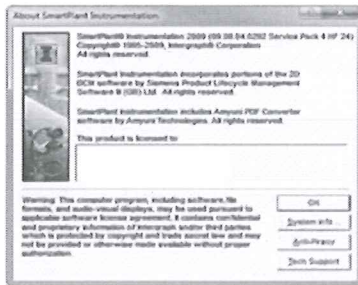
About SmartPlant Instrumentation

SmartPlant® Instrumentation 2009 (09.00.04.0292 Service Pack 4 HF 24)
Copyright© 1985-2009, Intergraph® Corporation
All rights reserved.

SmartPlant Instrumentation incorporates portions of the 2D DCM software by Siemens Product Lifecycle Management Software II (GB) Ltd. All rights reserved.

SmartPlant Instrumentation includes Amyuni PDF Converter software by Amyuni Technologies. All rights reserved.

This product is licensed to:

Warning: This computer program, including software, file formats, and audio-visual displays, may be used pursuant to applicable software license agreement; it contains confidential and proprietary information of Intergraph and/or third parties which is protected by copyright and trade secret law and may not be provided or otherwise made available without proper authorization.

OK

System Info...

Anti-Piracy

Tech Support